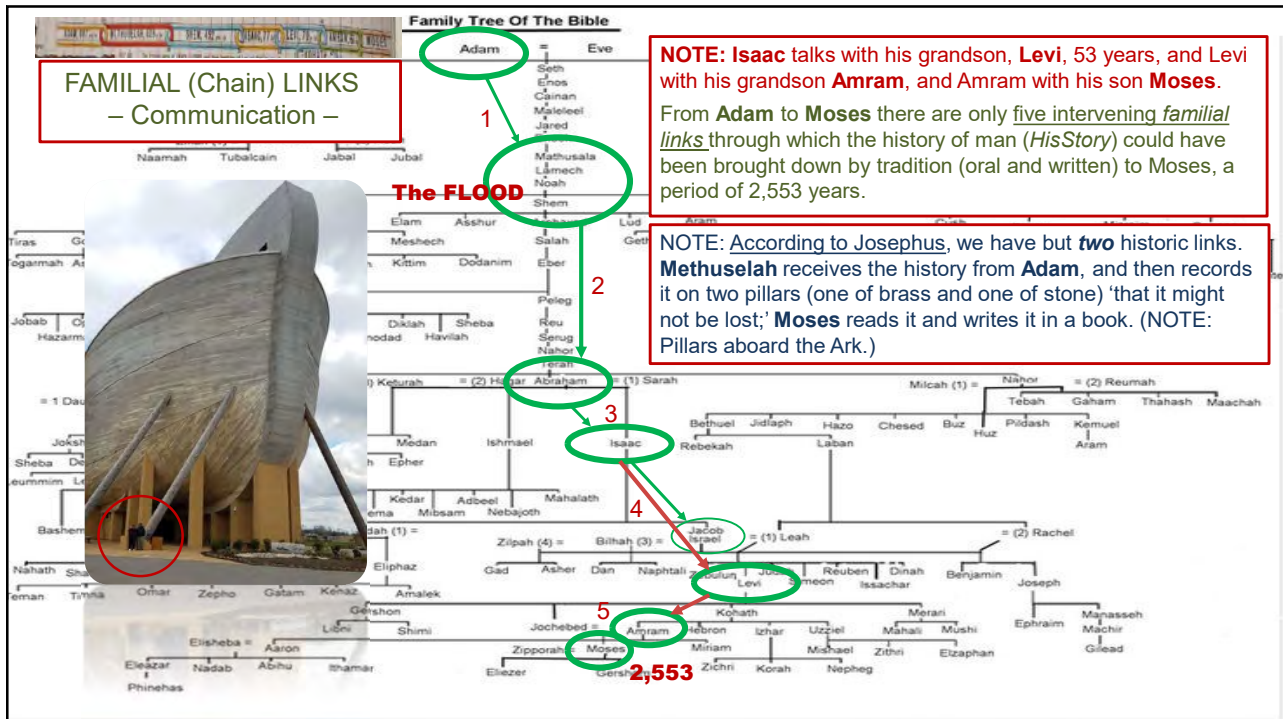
Family Tree Of The Bible

FAMILIAL (Chain) LINKS
– Communication –

NOTE: Isaac talks with his grandson, Levi, 53 years, and Levi with his grandson Amram, and Amram with his son Moses.

From Adam to Moses there are only five intervening familial links through which the history of man (HisStory) could have been brought down by tradition (oral and written) to Moses, a period of 2,553 years.

NOTE: According to Josephus, we have but two historic links. Methuselah receives the history from Adam, and then records it on two pillars (one of brass and one of stone) 'that it might not be lost;' Moses reads it and writes it in a book. (NOTE: Pillars aboard the Ark.)

Adam = Eve
Seth
Enos
Cainan
Maleleel
Jared
1
Naamah Tubalcain Jabal Jubal
Mathusala
Lamech
Noah
The FLOOD
Shem
Elam Asshur Lud Aram
Tiras
Meshech
Salah
Togarmah Kittim Dodanim Eber
2
Peleg
Jobab Diklah Sheba
Reu
Hazarm Almodad Havilah
Serug
Nahor
Terah
(1) Keturah = (2) Hagar Abraham = (1) Sarah
Milcah (1) = Nahor = (2) Reumah
= 1 Dau
Tebah Gaham Thahash Maachah
3
Bethuel Jidlaph Hazo Chesed Buz Pildash Kemuel
Huz
Jokshan Medan Ishmael Isaac
Rebekah Laban Aram
Sheba Dedan Epher
Leummim
Kedar Adbeel Mahalath
Mibsam Nebajoth
Bashemath
4
Jacob
Israel
= (1) Leah
= (2) Rachel
Zilpah (4) = Bilhah (3) =
Gad Asher Dan Naphtali Zebulun Judah Levi Simeon Reuben Dinah Issachar Benjamin Joseph
Nahath Shammah
Eliphaz
Teman Omar Zepho Gatam Kenaz
Amalek
Gershon Kohath Merari
5
Manasseh
Libni Shimi Jochebed = Amram Hebron Izhar Uzziel Mahali Mushi
Ephraim Machir
Elisheba = Aaron
Miriam
Mishael Zithri Elzaphan
Gilead
Eleazar Nadab Abihu Ithamar
Zipporah = Moses
Gershom
Zichri
Korah Nepheg
Eliezer
Phinehas
2,553